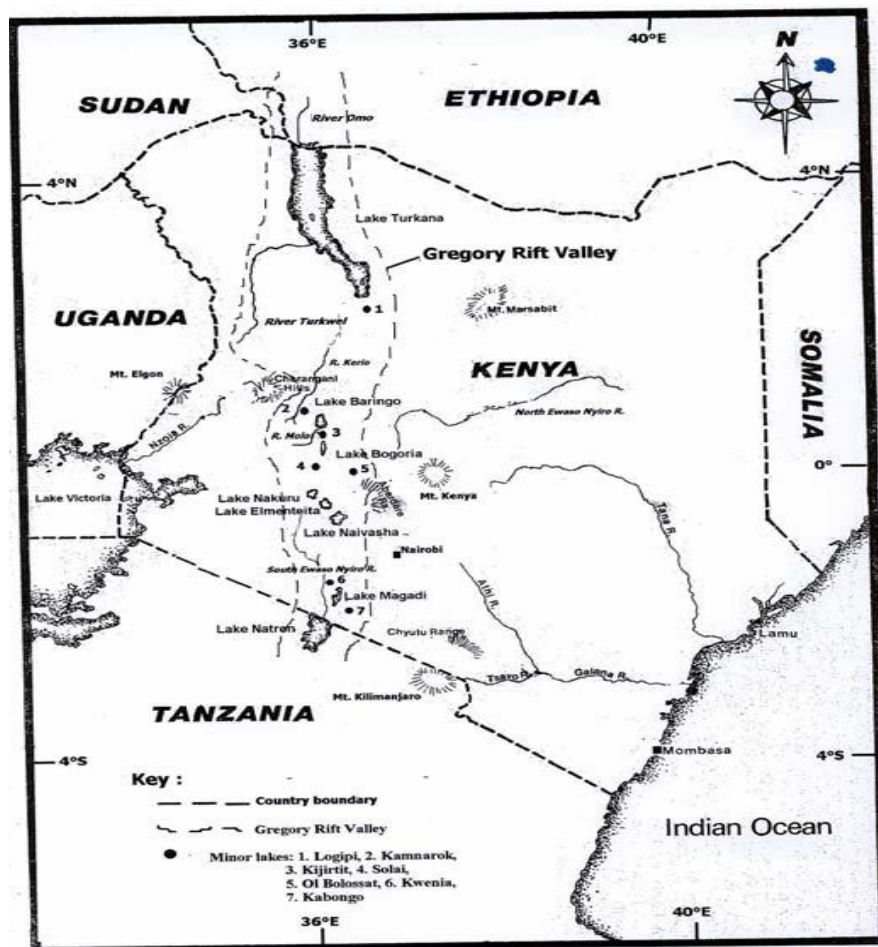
36°E
40°E
N
SUDAN
ETHIOPIA
River Omo
4°N
4°N
Lake Turkana
Gregory Rift Valley
1
Mt. Marsabit
UGANDA
River Turkwel
SOMALIA
R. Kerio
KENYA
Mt. Elgon
Cherangani Hills
2
Lake Baringo
North Ewaso Nyiro R.
Nzoia R.
R. Molo
3
4
Lake Bogoria
5
0°
Lake Victoria
Mt. Kenya
Lake Nakuru
Lake Elmenteita
Aberdares
Lake Naivasha
Nairobi
Tana R.
South Ewaso Nyiro R.
6
Lake Magadi
7
Athi R.
Lake Natron
Chyulu Range
Lamu
Tsavo R.
Galana R.
Mt. Kilimanjaro
TANZANIA
4°S
4°S
Mombasa
Key :
Country boundary
Gregory Rift Valley
Minor lakes: 1. Logipi, 2. Kamnarok, 3. Kijirtit, 4. Solai, 5. Ol Bolossat, 6. Kwenia, 7. Kabongo
Indian Ocean
36°E
40°E